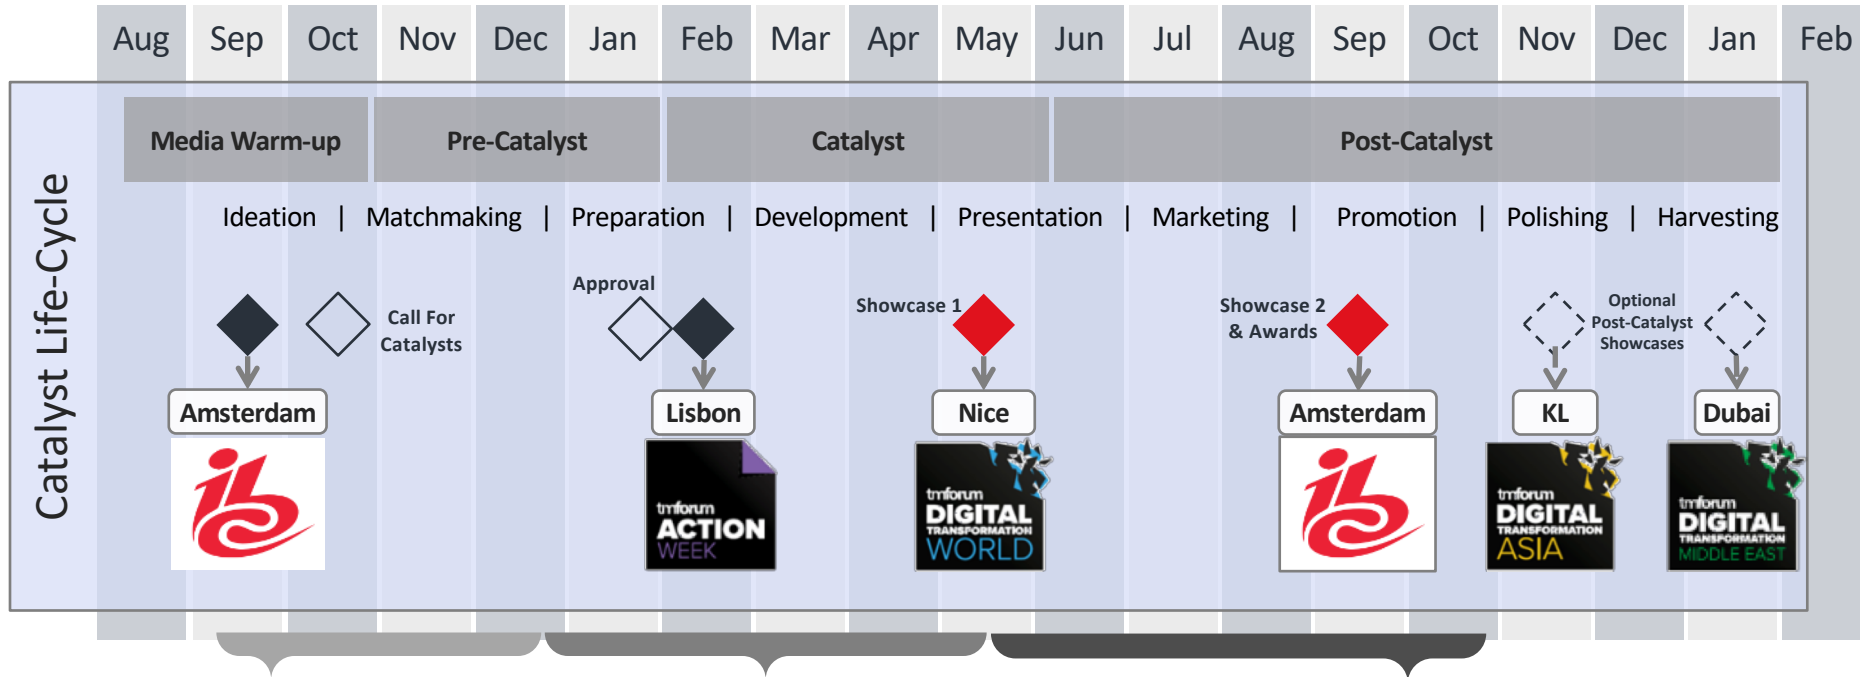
Aug Sep Oct Nov Dec Jan Feb Mar Apr May Jun Jul Aug Sep Oct Nov Dec Jan Feb

Catalyst Life-Cycle

| Media Warm-up | Pre-Catalyst | Catalyst | Post-Catalyst |
|---|---|---|---|

Ideation | Matchmaking | Preparation | Development | Presentation | Marketing | Promotion | Polishing | Harvesting

Call For Catalysts

Approval

Showcase 1

Showcase 2 & Awards

Optional Post-Catalyst Showcases

Amsterdam

Lisbon

Nice

Amsterdam

KL

Dubai

tmforum ACTION WEEK

tmforum DIGITAL TRANSFORMATION WORLD

tmforum DIGITAL TRANSFORMATION ASIA

tmforum DIGITAL TRANSFORMATION MIDDLE EAST